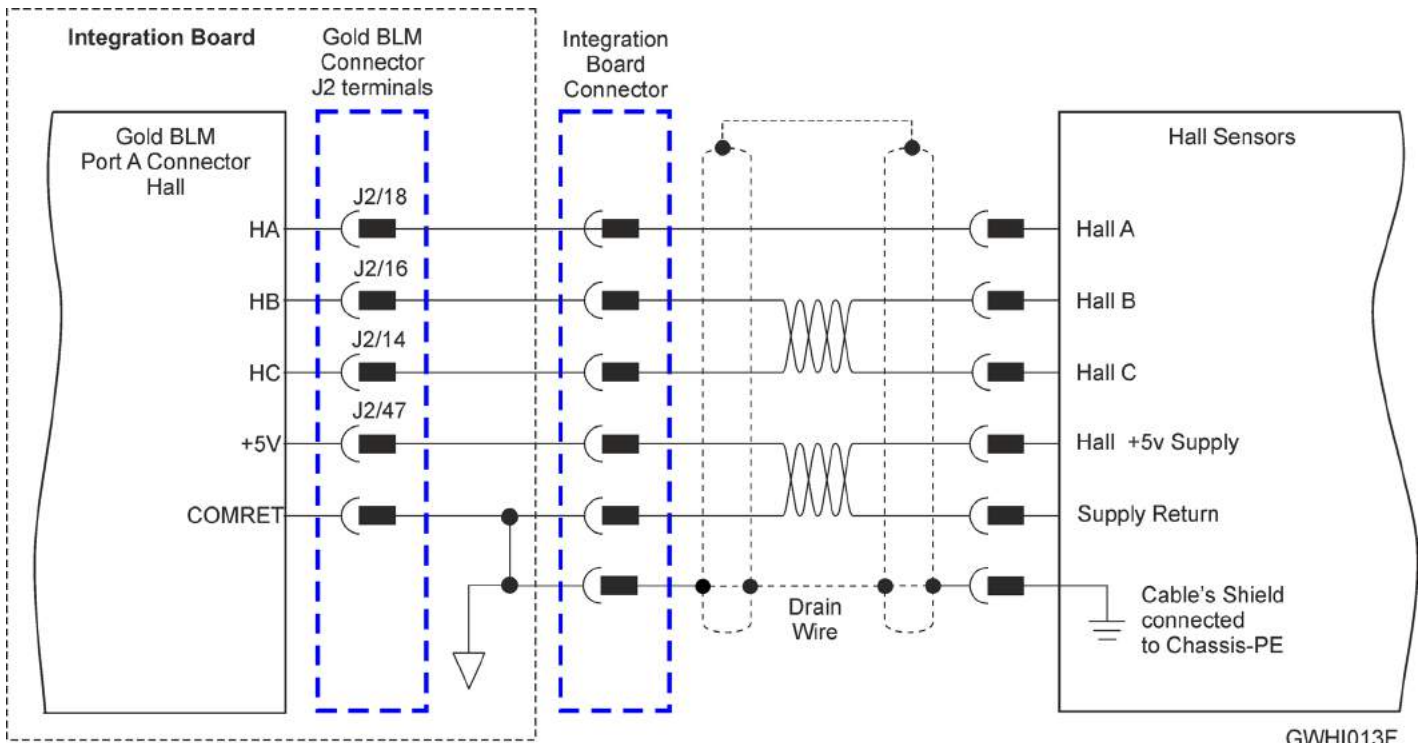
Integration Board

Gold BLM Connector J2 terminals

Integration Board Connector

Gold BLM Port A Connector Hall

HA

HB

HC

+5V

COMRET

J2/18

J2/16

J2/14

J2/47

Hall Sensors

Hall A

Hall B

Hall C

Hall +5v Supply

Supply Return

Cable's Shield connected to Chassis-PE

Drain Wire

GWHI013E